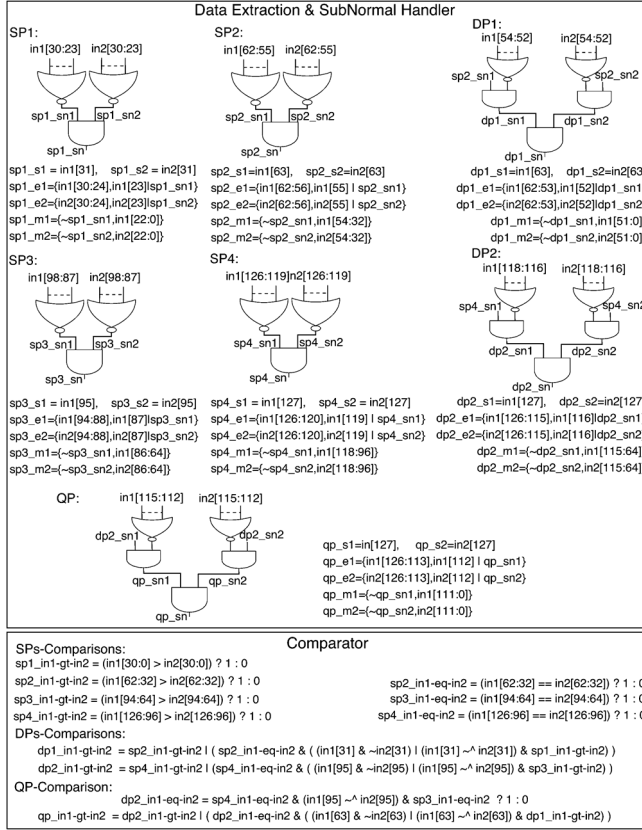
Data Extraction & SubNormal Handler

SP1:
in1[30:23] in2[30:23]
sp1_sn1 sp1_sn2
sp1_sn
sp1_s1 = in1[31], sp1_s2 = in2[31]
sp1_e1={in1[30:24],in1[23]lsp1_sn1}
sp1_e2={in2[30:24],in2[23]lsp1_sn2}
sp1_m1={~sp1_sn1,in1[22:0]}
sp1_m2={~sp1_sn2,in2[22:0]}

SP2:
in1[62:55] in2[62:55]
sp2_sn1 sp2_sn2
sp2_sn
sp2_s1=in1[63], sp2_s2=in2[63]
sp2_e1={in1[62:56],in1[55] l sp2_sn1}
sp2_e2={in2[62:56],in2[55] l sp2_sn2}
sp2_m1={~sp2_sn1,in1[54:32]}
sp2_m2={~sp2_sn2,in2[54:32]}

DP1:
in1[54:52] in2[54:52]
sp2_sn1 sp2_sn2
dp1_sn1 dp1_sn2
dp1_sn
dp1_s1=in1[63], dp1_s2=in2[63
dp1_e1={in1[62:53],in1[52]ldp1_sn1
dp1_e2={in2[62:53],in2[52]ldp1_sn2
dp1_m1={~dp1_sn1,in1[51:0]
dp1_m2={~dp1_sn2,in2[51:0]

SP3:
in1[98:87] in2[98:87]
sp3_sn1 sp3_sn2
sp3_sn
sp3_s1=in1[95], sp3_s2 = in2[95]
sp3_e1={in1[94:88],in1[87]lsp3_sn1}
sp3_e2={in2[94:88],in2[87]lsp3_sn2}
sp3_m1={~sp3_sn1,in1[86:64]}
sp3_m2={~sp3_sn2,in2[86:64]}

SP4:
in1[126:119] in2[126:119]
sp4_sn1 sp4_sn2
sp4_sn
sp4_s1 = in1[127], sp4_s2 = in2[127]
sp4_e1={in1[126:120],in1[119] l sp4_sn1}
sp4_e2={in2[126:120],in2[119] l sp4_sn2}
sp4_m1={~sp4_sn1,in1[118:96]}
sp4_m2={~sp4_sn2,in2[118:96]}

DP2:
in1[118:116] in2[118:116]
sp4_sn1 sp4_sn2
dp2_sn1 dp2_sn2
dp2_sn
dp2_s1=in1[127], dp2_s2=in2[127
dp2_e1={in1[126:115],in1[116]ldp2_sn1
dp2_e2={in2[126:115],in2[116]ldp2_sn2
dp2_m1={~dp2_sn1,in1[115:64]
dp2_m2={~dp2_sn2,in2[115:64]

QP:
in1[115:112] in2[115:112]
dp2_sn1 dp2_sn2
qp_sn1 qp_sn2
qp_sn
qp_s1=in[127], qp_s2=in2[127]
qp_e1={in1[126:113],in1[112] l qp_sn1}
qp_e2={in2[126:113],in2[112] l qp_sn2}
qp_m1={~qp_sn1,in1[111:0]}
qp_m2={~qp_sn2,in2[111:0]}

Comparator
SPs-Comparisons:
sp1_in1-gt-in2 = (in1[30:0] > in2[30:0]) ? 1 : 0
sp2_in1-gt-in2 = (in1[62:32] > in2[62:32]) ? 1 : 0
sp3_in1-gt-in2 = (in1[94:64] > in2[94:64]) ? 1 : 0
sp4_in1-gt-in2 = (in1[126:96] > in2[126:96]) ? 1 : 0
sp2_in1-eq-in2 = (in1[62:32] == in2[62:32]) ? 1 : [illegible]
sp3_in1-eq-in2 = (in1[94:64] == in2[94:64]) ? 1 : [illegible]
sp4_in1-eq-in2 = (in1[126:96] == in2[126:96]) ? 1 : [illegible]
DPs-Comparisons:
dp1_in1-gt-in2 = sp2_in1-gt-in2 l ( sp2_in1-eq-in2 & ( (in1[31] & ~in2[31]) l (in1[31] ~^ in2[31]) & sp1_in1-gt-in2) )
dp2_in1-gt-in2 = sp4_in1-gt-in2 l (sp4_in1-eq-in2 & ( (in1[95] & ~in2[95]) l (in1[95] ~^ in2[95]) & sp3_in1-gt-in2) )
QP-Comparison:
dp2_in1-eq-in2 = sp4_in1-eq-in2 & (in1[95] ~^ in2[95]) & sp3_in1-eq-in2 ? 1 : 0
qp_in1-gt-in2 = dp2_in1-gt-in2 l ( dp2_in1-eq-in2 & ( (in1[63] & ~in2[63]) l (in1[63] ~^ in2[63]) & dp1_in1-gt-in2) )